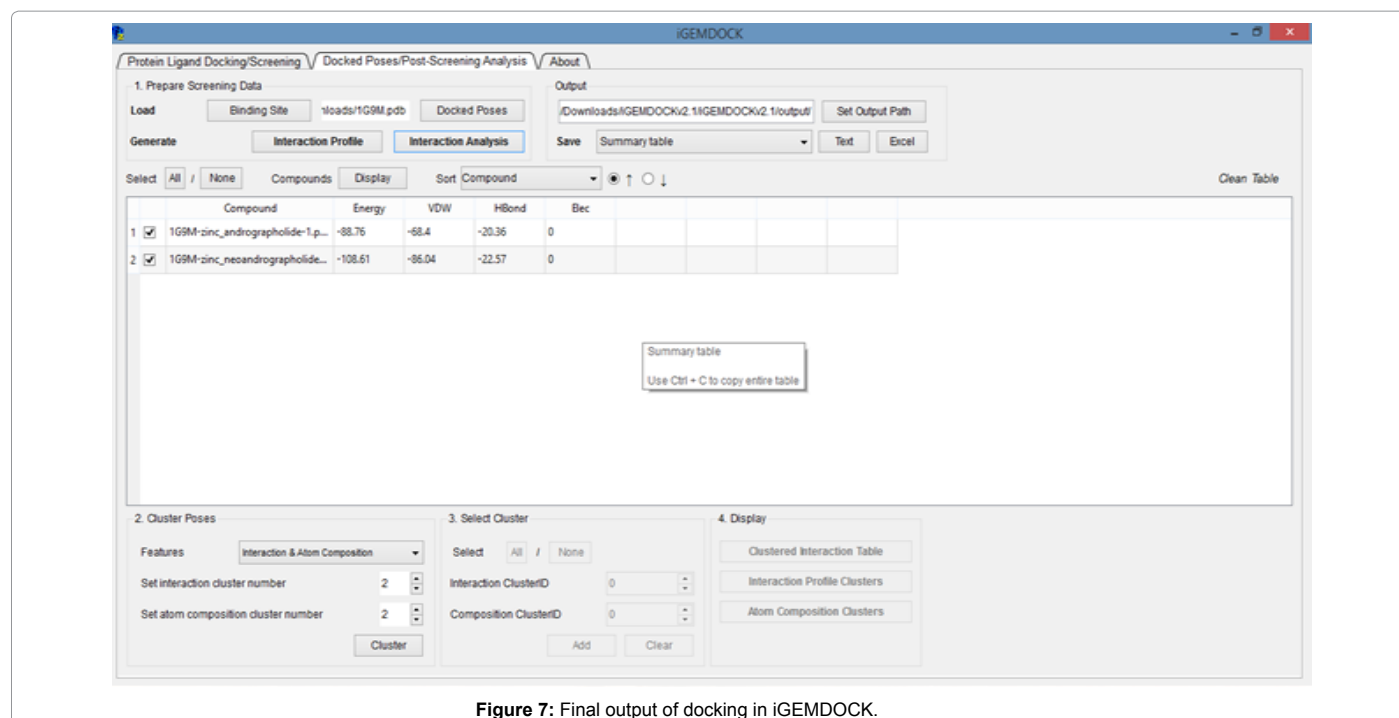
iGEMDOCK

Protein Ligand Docking/Screening | Docked Poses/Post-Screening Analysis | About

1. Prepare Screening Data

Load | Binding Site | nloads/1G9M.pdb | Docked Poses

Generate | Interaction Profile | Interaction Analysis

Output

/Downloads/iGEMDOCKv2.1/iGEMDOCKv2.1/output/ | Set Output Path

Save | Summary table | Text | Excel

Select | All | / | None | Compounds | Display | Sort | Compound | ↑ | ↓

Clean Table

| | | Compound | Energy | VDW | HBond | Elec |
|---|---|---|---|---|---|---|
| 1 | ✓ | 1G9M-zinc_andrographolide-1.p... | -88.76 | -68.4 | -20.36 | 0 |
| 2 | ✓ | 1G9M-zinc_neoandrographolide... | -108.61 | -86.04 | -22.57 | 0 |

Summary table

Use Ctrl + C to copy entire table

2. Cluster Poses

Features | Interaction & Atom Composition

Set interaction cluster number | 2

Set atom composition cluster number | 2

Cluster

3. Select Cluster

Select | All | / | None

Interaction ClusterID | 0

Composition ClusterID | 0

Add | Clear

4. Display

Clustered Interaction Table

Interaction Profile Clusters

Atom Composition Clusters

**Figure 7:** Final output of docking in iGEMDOCK.